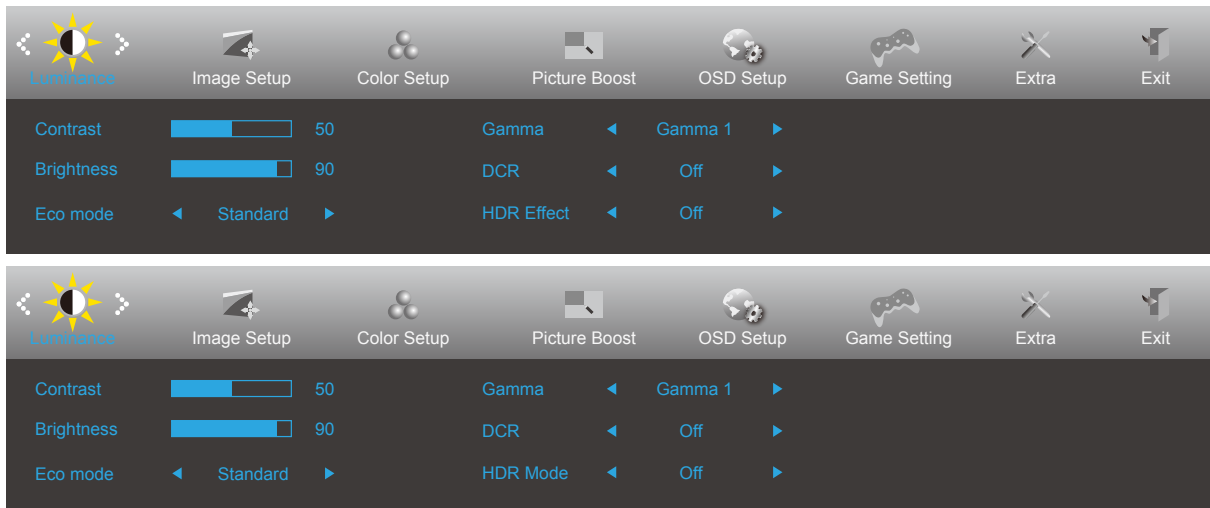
Luminance Image Setup Color Setup Picture Boost OSD Setup Game Setting Extra Exit

Contrast 50
Brightness 90
Eco mode ◄ Standard ►
Gamma ◄ Gamma 1 ►
DCR ◄ Off ►
HDR Effect ◄ Off ►

Luminance Image Setup Color Setup Picture Boost OSD Setup Game Setting Extra Exit

Contrast 50
Brightness 90
Eco mode ◄ Standard ►
Gamma ◄ Gamma 1 ►
DCR ◄ Off ►
HDR Mode ◄ Off ►